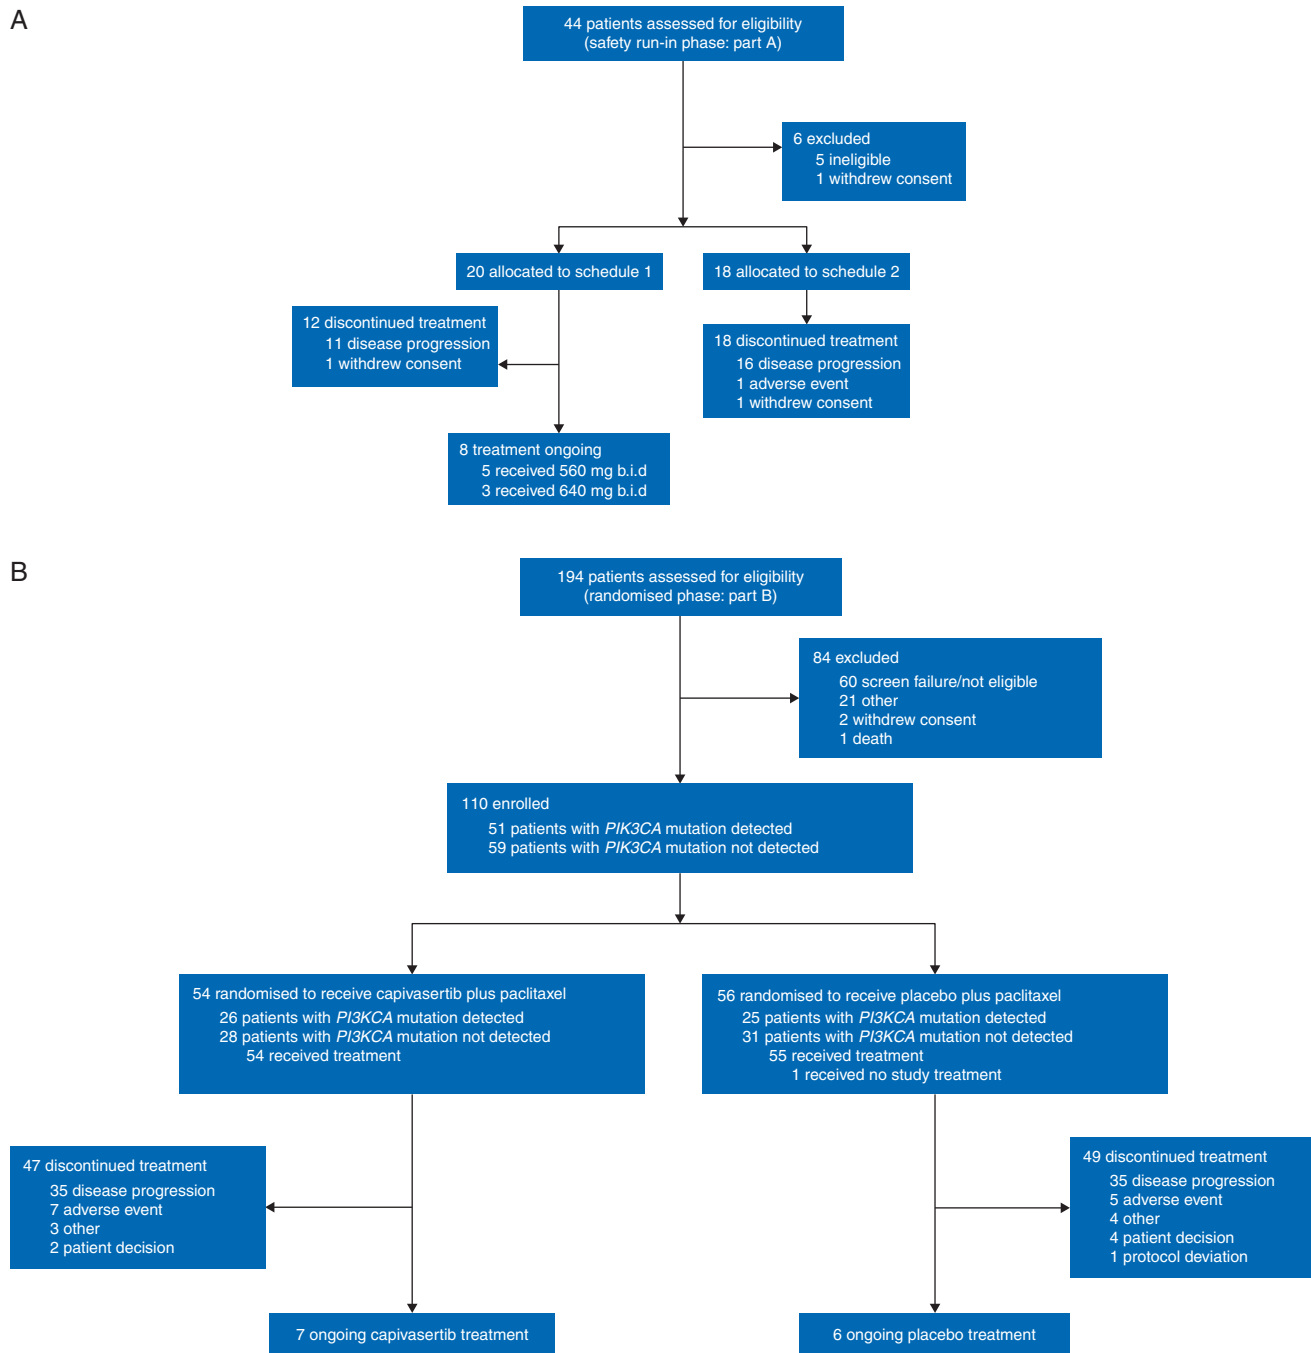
A

44 patients assessed for eligibility
(safety run-in phase: part A)

6 excluded
5 ineligible
1 withdrew consent

20 allocated to schedule 1

18 allocated to schedule 2

12 discontinued treatment
11 disease progression
1 withdrew consent

18 discontinued treatment
16 disease progression
1 adverse event
1 withdrew consent

8 treatment ongoing
5 received 560 mg b.i.d
3 received 640 mg b.i.d

B

194 patients assessed for eligibility
(randomised phase: part B)

84 excluded
60 screen failure/not eligible
21 other
2 withdrew consent
1 death

110 enrolled
51 patients with PIK3CA mutation detected
59 patients with PIK3CA mutation not detected

54 randomised to receive capivasertib plus paclitaxel
26 patients with PI3KCA mutation detected
28 patients with PI3KCA mutation not detected
54 received treatment

56 randomised to receive placebo plus paclitaxel
25 patients with PI3KCA mutation detected
31 patients with PI3KCA mutation not detected
55 received treatment
1 received no study treatment

47 discontinued treatment
35 disease progression
7 adverse event
3 other
2 patient decision

49 discontinued treatment
35 disease progression
5 adverse event
4 other
4 patient decision
1 protocol deviation

7 ongoing capivasertib treatment

6 ongoing placebo treatment